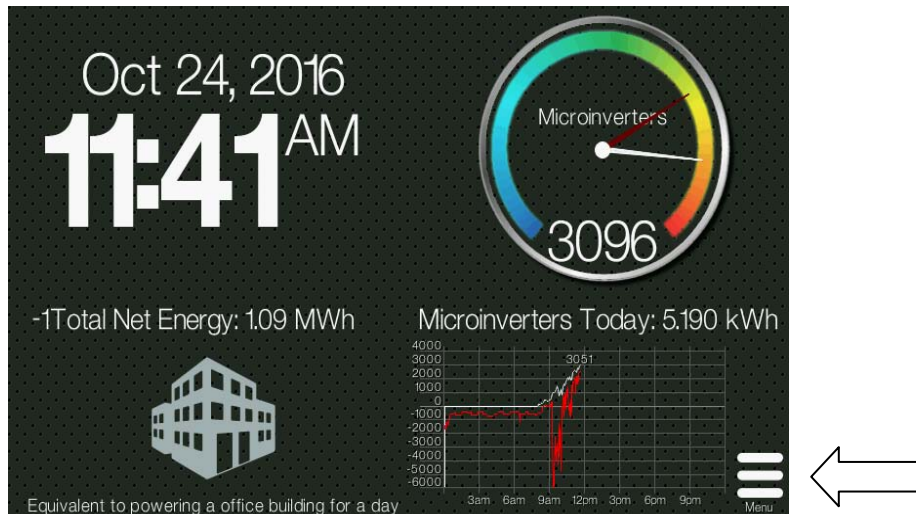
Oct 24, 2016

11:41 AM

Microinverters

3096

-1Total Net Energy: 1.09 MWh

Microinverters Today: 5.190 kWh

4000
3000
2000
1000
0
-1000
-2000
-3000
-4000
-5000
-6000

3051

3am 6am 9am 12pm 3pm 6pm 9pm

Equivalent to powering a office building for a day

Menu